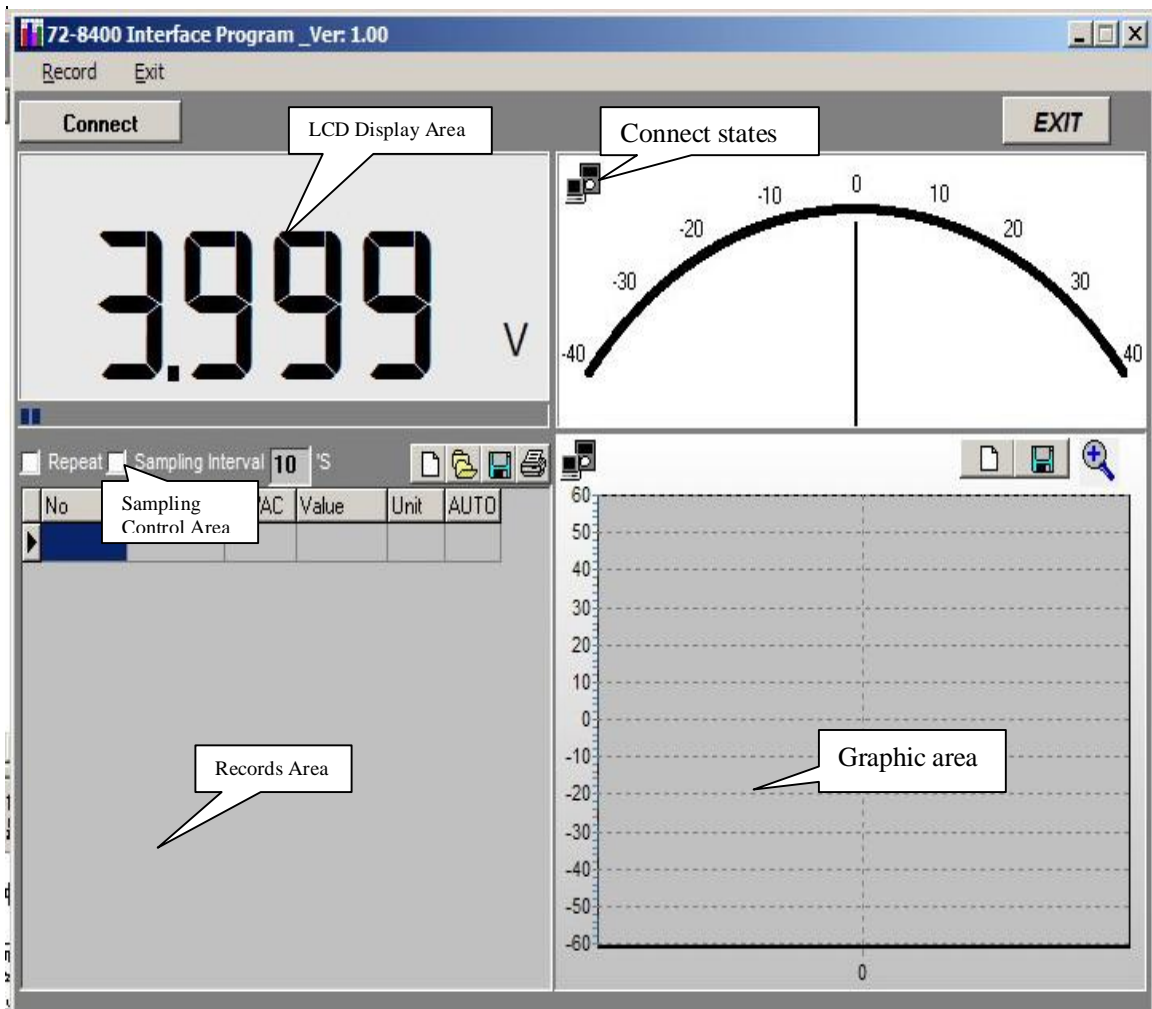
72-8400 Interface Program _Ver: 1.00

Record Exit

Connect

LCD Display Area

Connect states

EXIT

3.999 V

-40 -30 -20 -10 0 10 20 30 40

Repeat Sampling Interval 10 'S

Sampling Control Area

| No | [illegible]AC | Value | Unit | AUTO |
|---|---|---|---|---|
| | | | | |

60
50
40
30
20
10
0
-10
-20
-30
-40
-50
-60

0

Records Area

Graphic area